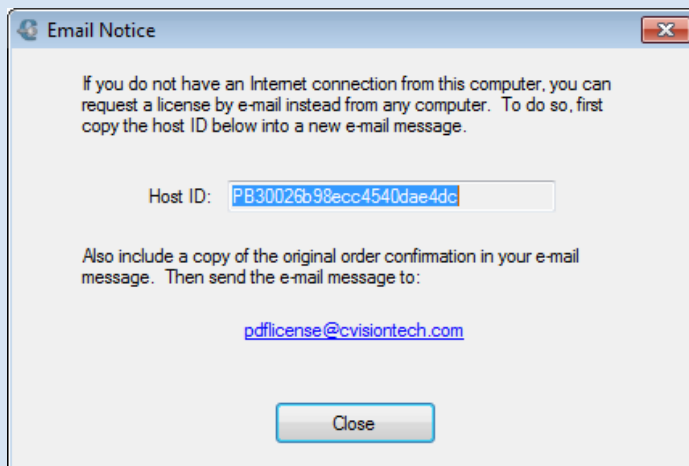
Email Notice

If you do not have an Internet connection from this computer, you can request a license by e-mail instead from any computer. To do so, first copy the host ID below into a new e-mail message.

Host ID: PB30026b98ecc4540dae4dc

Also include a copy of the original order confirmation in your e-mail message. Then send the e-mail message to:

pdflicense@cvisiontech.com

Close